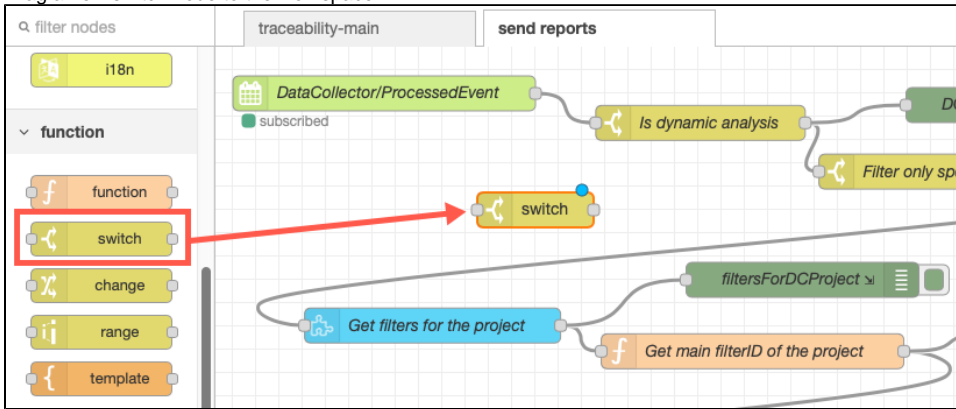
filter nodes

i18n

function

function

switch

change

range

template

traceability-main

send reports

DataCollector/ProcessedEvent

subscribed

Is dynamic analysis

DC

Filter only sp

switch

filtersForDCProject

Get filters for the project

Get main filterID of the project